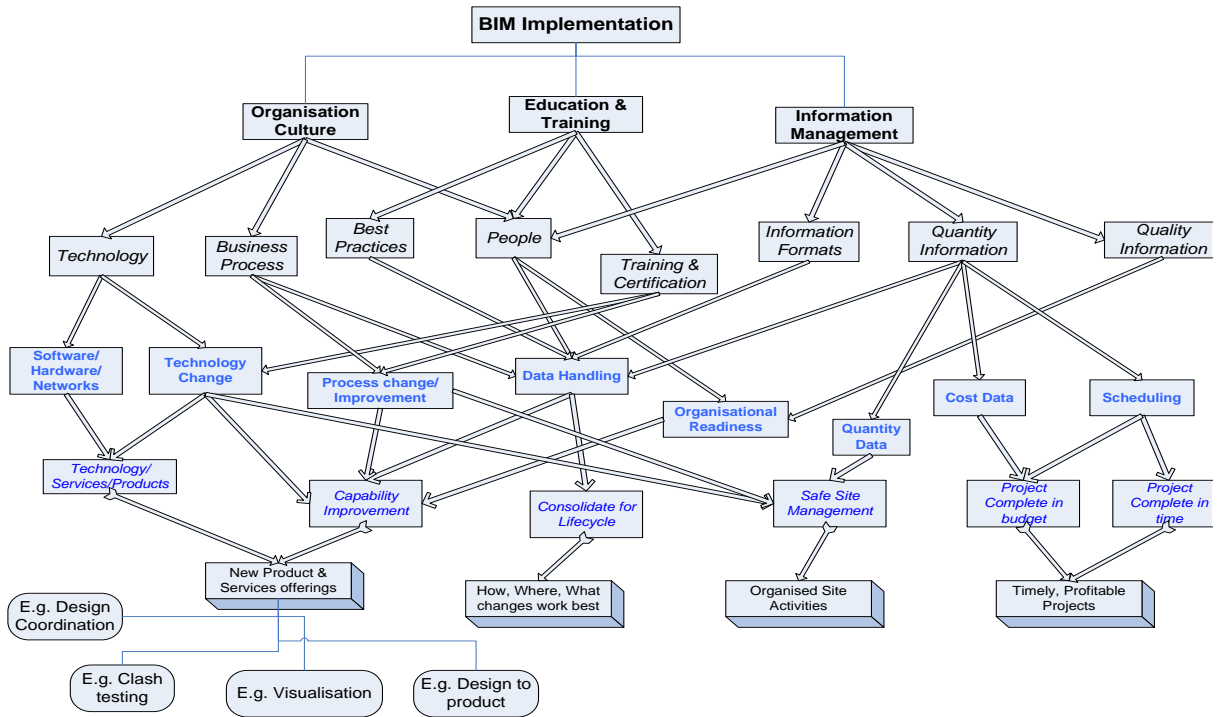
BIM Implementation

Organisation Culture

Education & Training

Information Management

Technology

Business Process

Best Practices

People

Training & Certification

Information Formats

Quantity Information

Quality Information

Software/ Hardware/ Networks

Technology Change

Process change/ Improvement

Data Handling

Organisational Readiness

Quantity Data

Cost Data

Scheduling

Technology/ Services/Products

Capability Improvement

Consolidate for Lifecycle

Safe Site Management

Project Complete in budget

Project Complete in time

New Product & Services offerings

How, Where, What changes work best

Organised Site Activities

Timely, Profitable Projects

E.g. Design Coordination

E.g. Clash testing

E.g. Visualisation

E.g. Design to product